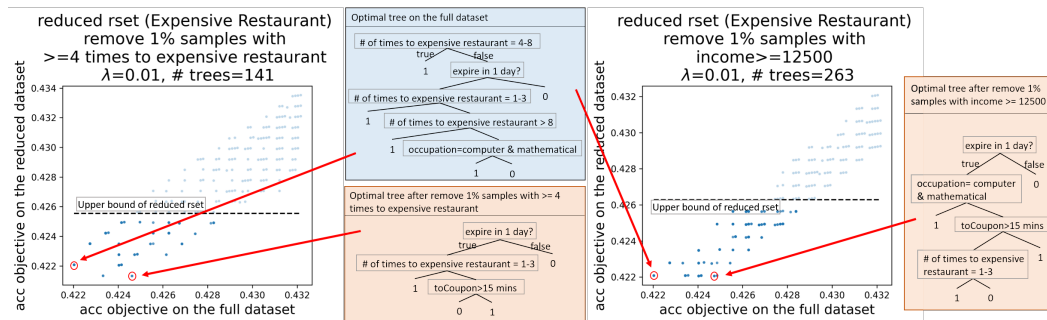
reduced rset (Expensive Restaurant) remove 1% samples with >=4 times to expensive restaurant
$\lambda$=0.01, # trees=141

Upper bound of reduced rset

acc objective on the reduced dataset

0.434
0.432
0.430
0.428
0.426
0.424
0.422

0.422 0.424 0.426 0.428 0.430 0.432

acc objective on the full dataset

Optimal tree on the full dataset

# of times to expensive restaurant = 4-8
true false
1
expire in 1 day?
# of times to expensive restaurant = 1-3
0
1
# of times to expensive restaurant > 8
1
occupation=computer & mathematical
1 0

Optimal tree after remove 1% samples with >= 4 times to expensive restaurant

expire in 1 day?
true false
# of times to expensive restaurant = 1-3
0
1
toCoupon>15 mins
0 1

reduced rset (Expensive Restaurant) remove 1% samples with income>=12500
$\lambda$=0.01, # trees=263

Upper bound of reduced rset

acc objective on the reduced dataset

0.432
0.430
0.428
0.426
0.424
0.422

0.422 0.424 0.426 0.428 0.430 0.432

acc objective on the full dataset

Optimal tree after remove 1% samples with income >= 12500

expire in 1 day?
true false
occupation= computer & mathematical
0
1
toCoupon>15 mins
# of times to expensive restaurant = 1-3
0
1 0